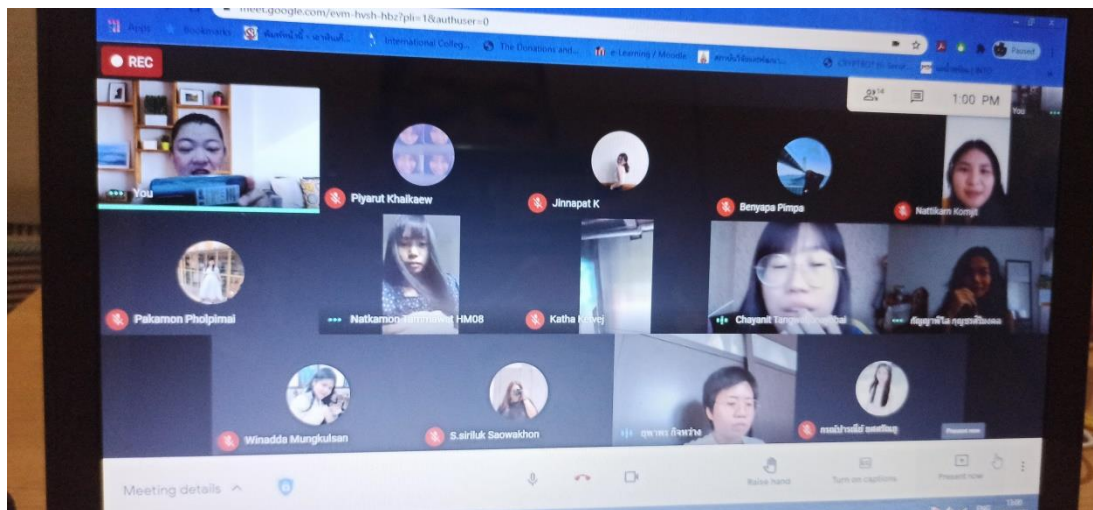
meet.google.com/evm-hvsh-hbz?pli=1&authuser=0

Apps Bookmarks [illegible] International Colleg... The Donations and... e-Learning / Moodle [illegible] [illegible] Paused

REC

14

1:00 PM

You

You

Piyarut Khaikaew

Jinnapat K

Benyapa Pimpa

Natlikarn Komjit

Pakamon Pholpimai

Natkamon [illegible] HM08

Katha K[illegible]vej

Chayanit T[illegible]

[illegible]

Winadda Mungkulsan

S.siriluk Saowakhon

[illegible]

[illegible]

Present now

Meeting details

Raise hand

Turn on captions

Present now